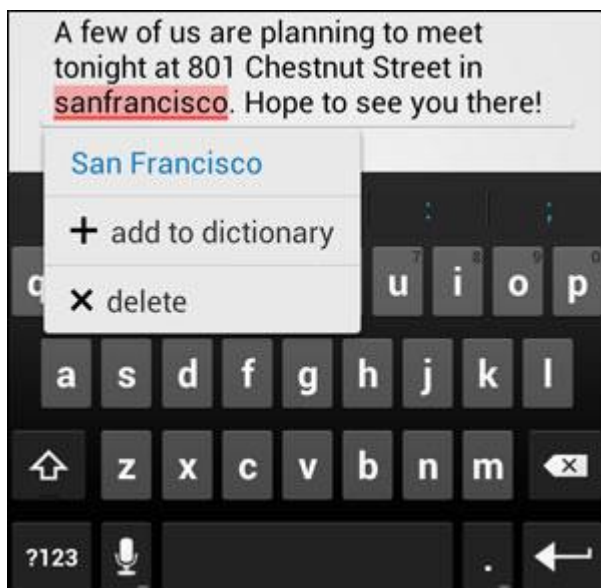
A few of us are planning to meet tonight at 801 Chestnut Street in sanfrancisco. Hope to see you there!

San Francisco

+ add to dictionary

× delete

q
7
u
8
i
9
o
0
p

a s d f g h j k l

z x c v b n m

?123 .